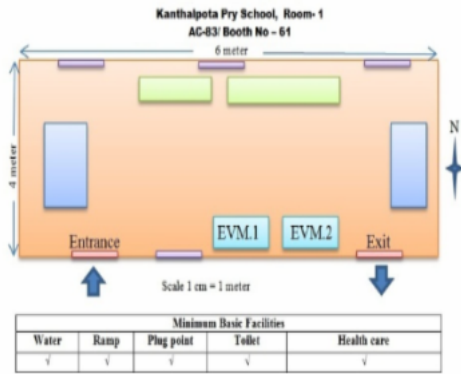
Kanthalpota Pry School, Room- 1
AC-83/ Booth No - 61

6 meter

4 meter

N

EVM.1

EVM.2

Entrance

Exit

Scale 1 cm = 1 meter

| Minimum Basic Facilities | | | | |
|---|---|---|---|---|
| Water | Ramp | Plug point | Toilet | Health care |
| √ | √ | √ | √ | √ |